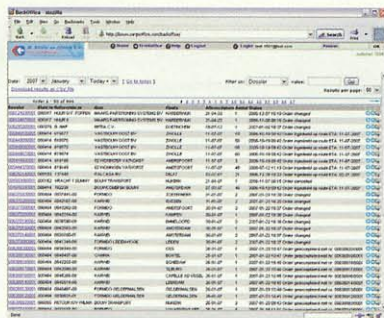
BackOffice - Mozilla

File Edit View Go Bookmarks Tools Window Help

Back Forward Reload Stop

Search

Home Contact Help English

Date: 2007 January Today Go to today

Download results as CSV file

Filter on: Disorder value: Get

Results per page: 50